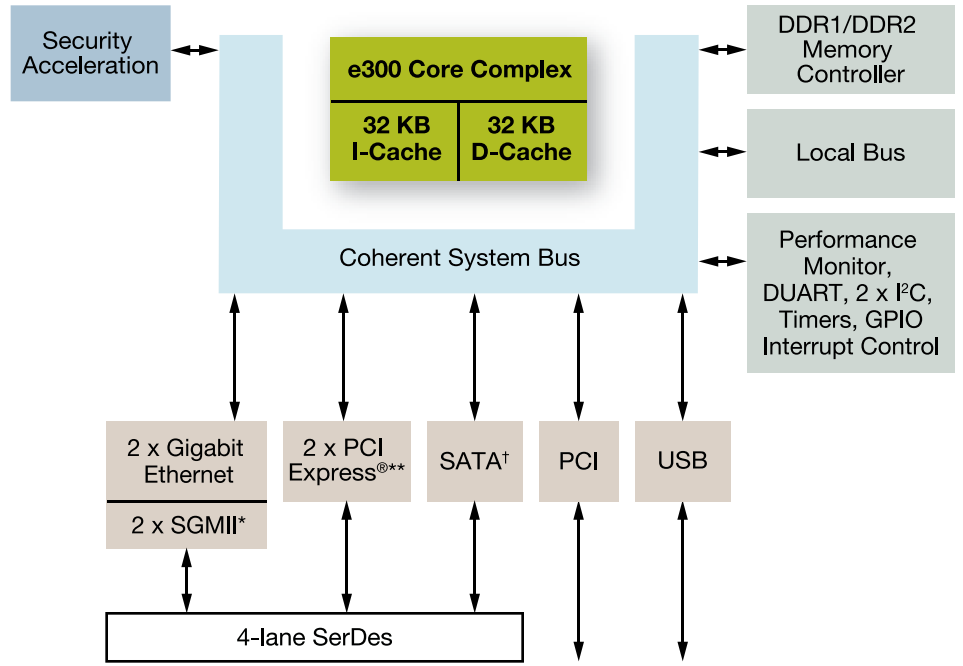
Security Acceleration

e300 Core Complex

32 KB I-Cache

32 KB D-Cache

DDR1/DDR2 Memory Controller

Local Bus

Coherent System Bus

Performance Monitor, DUART, 2 x I$^2$C, Timers, GPIO Interrupt Control

2 x Gigabit Ethernet

2 x SGMII*

2 x PCI Express®**

SATA†

PCI

USB

4-lane SerDes